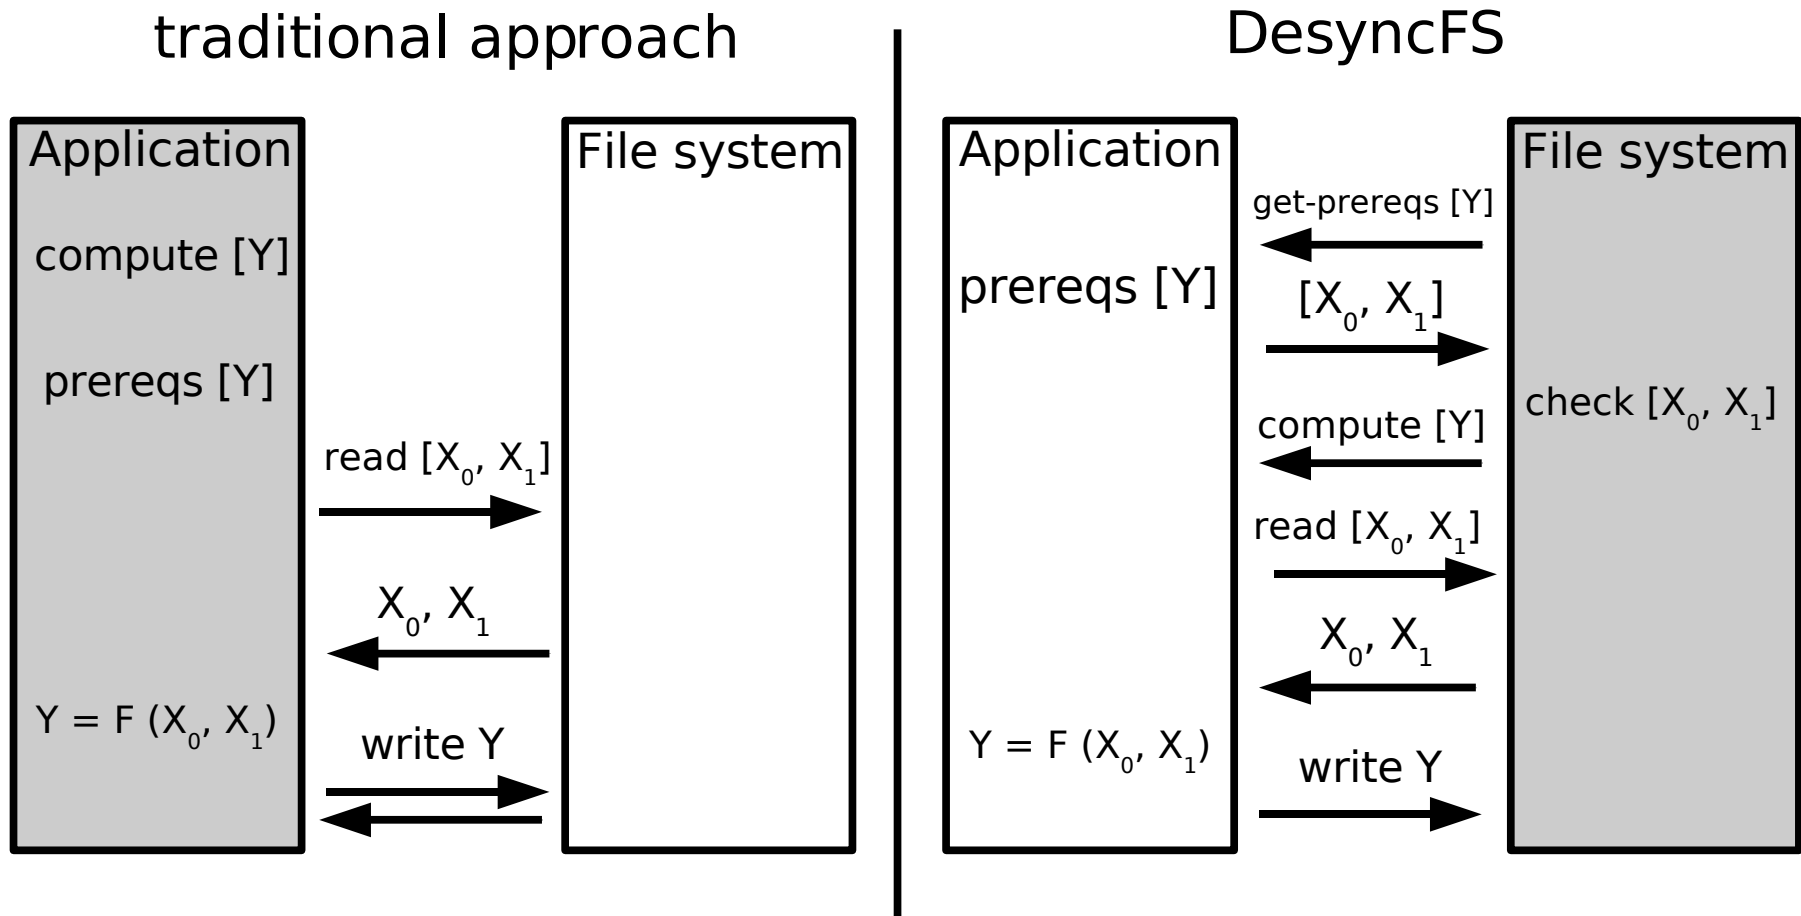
traditional approach

Application

compute [Y]

prereqs [Y]

$Y = F(X_0, X_1)$

File system

read $[X_0, X_1]$

$X_0, X_1$

write Y

DesyncFS

Application

prereqs [Y]

$Y = F(X_0, X_1)$

File system

get-prereqs [Y]

$[X_0, X_1]$

check $[X_0, X_1]$

compute [Y]

read $[X_0, X_1]$

$X_0, X_1$

write Y